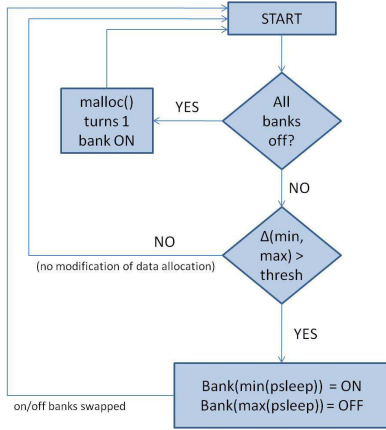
START

All banks off?

YES

malloc() turns 1 bank ON

NO

NO

$\Delta$(min, max) > thresh

(no modification of data allocation)

YES

Bank(min(psleep)) = ON
Bank(max(psleep)) = OFF

on/off banks swapped